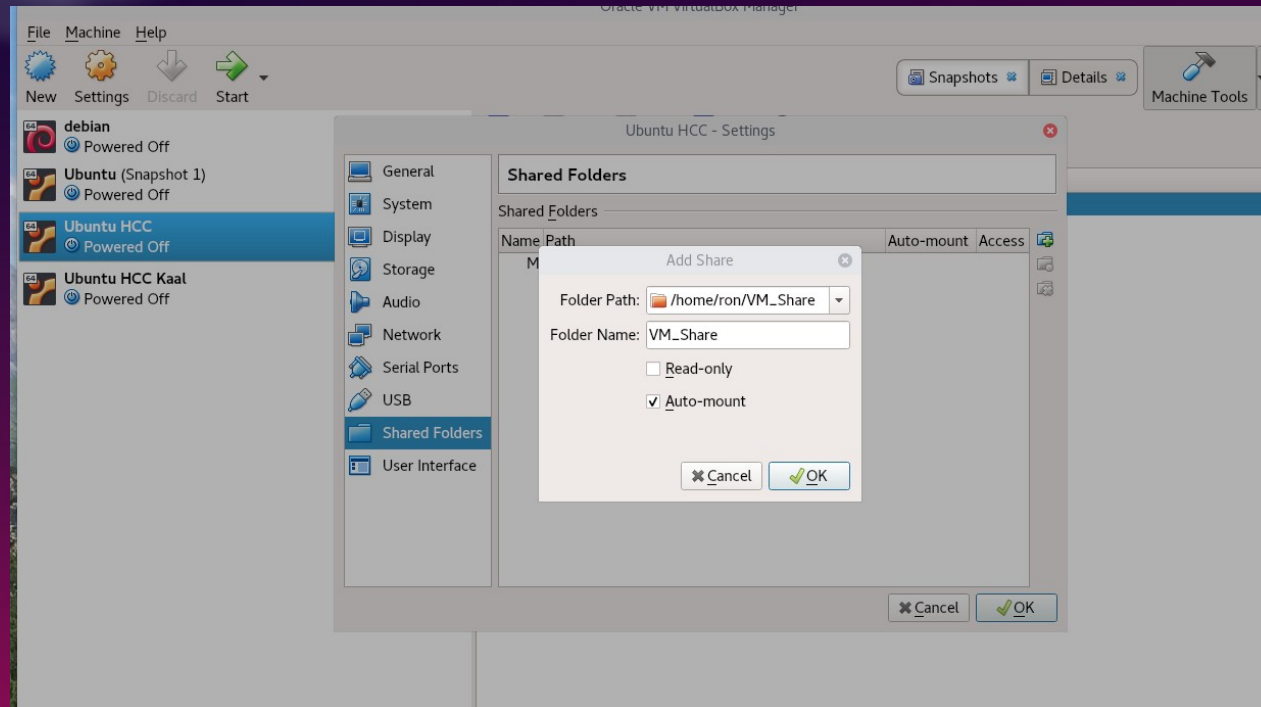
Oracle VM VirtualBox Manager

File Machine Help

New Settings Discard Start

Snapshots Details Machine Tools

debian
Powered Off

Ubuntu (Snapshot 1)
Powered Off

Ubuntu HCC
Powered Off

Ubuntu HCC Kaal
Powered Off

Ubuntu HCC - Settings

General
System
Display
Storage
Audio
Network
Serial Ports
USB
Shared Folders
User Interface

Shared Folders

Shared Folders

| Name | Path | Auto-mount | Access |
|---|---|---|---|
| M | | | |

Add Share

Folder Path: /home/ron/VM_Share

Folder Name: VM_Share

Read-only

Auto-mount

Cancel OK

Cancel OK